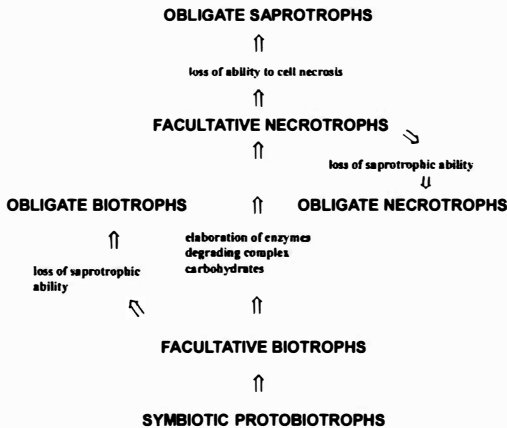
OBLIGATE SAPROTROPHS

⇑

loss of ability to cell necrosis

⇑

FACULTATIVE NECROTROPHS

⇑

loss of saprotrophic ability

⇓

OBLIGATE BIOTROPHS ⇑ OBLIGATE NECROTROPHS

⇑

elaboration of enzymes degrading complex carbohydrates

loss of saprotrophic ability

⇑

FACULTATIVE BIOTROPHS

⇑

SYMBIOTIC PROTOBIOTROPHS